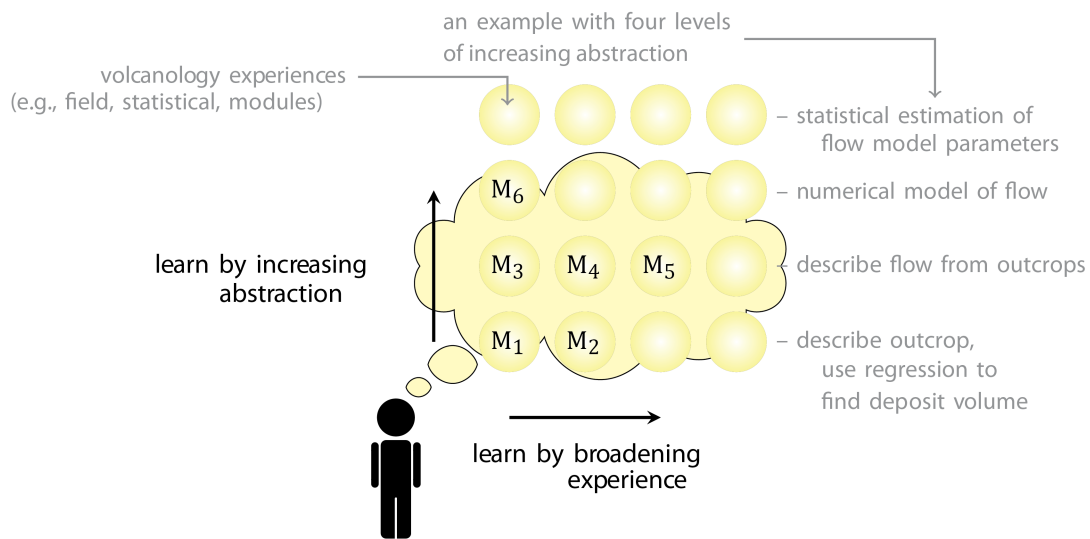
an example with four levels of increasing abstraction

volcanology experiences (e.g., field, statistical, modules)

– statistical estimation of flow model parameters

$M_6$

– numerical model of flow

learn by increasing abstraction

$M_3$ $M_4$ $M_5$

– describe flow from outcrops

$M_1$ $M_2$

– describe outcrop, use regression to find deposit volume

learn by broadening experience